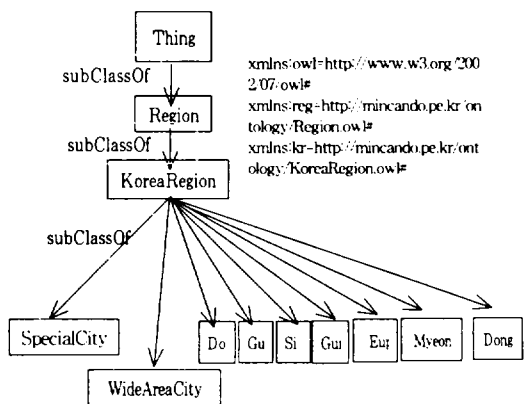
Thing

subClassOf

Region

subClassOf

KoreaRegion

subClassOf

xmlns:owl=http://www.w3.org/2002/07/owl#

xmlns:reg=http://mincando.pe.kr/ontology/Region.owl#

xmlns:kr=http://mincando.pe.kr/ontology/KoreaRegion.owl#

SpecialCity

WideAreaCity

Do

Gu

Si

Gun

Eup

Myeon

Dong